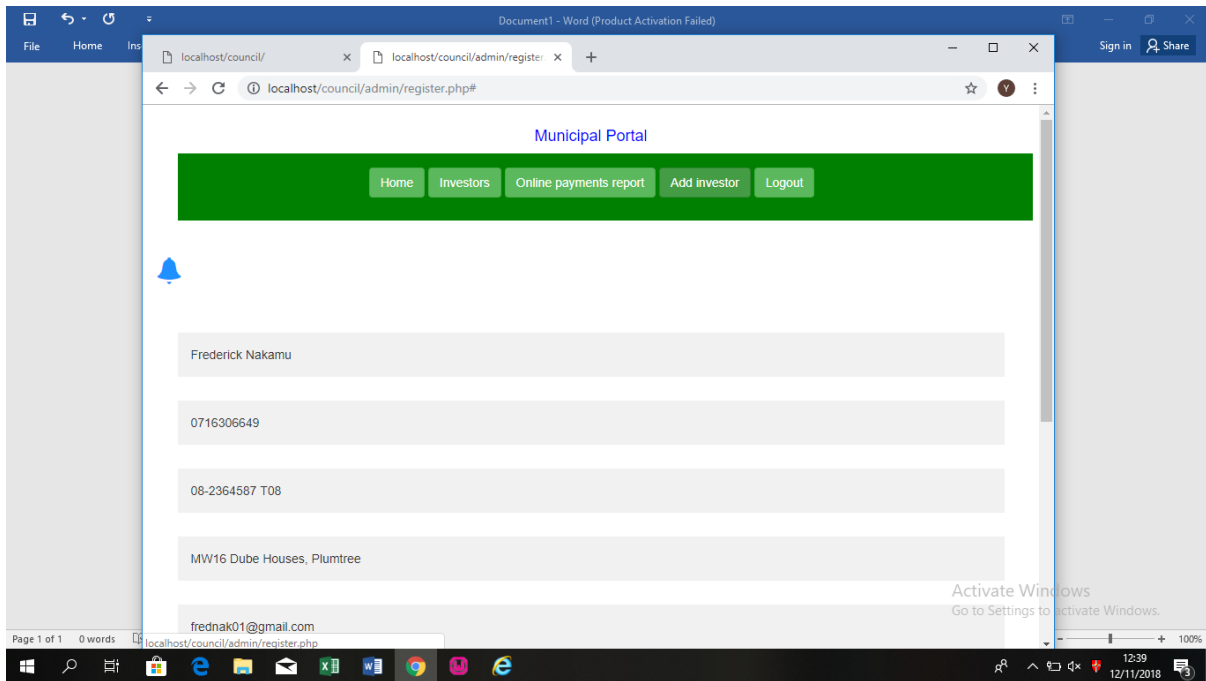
Document1 - Word (Product Activation Failed)

File Home Ins

Sign in Share

localhost/council/

localhost/council/admin/register

localhost/council/admin/register.php#

Municipal Portal

Home Investors Online payments report Add investor Logout

Frederick Nakamu

0716306649

08-2364587 T08

MW16 Dube Houses, Plumtree

frednak01@gmail.com

localhost/council/admin/register.php

Activate Windows
Go to Settings to activate Windows.

Page 1 of 1 0 words

100%

12:39
12/11/2018